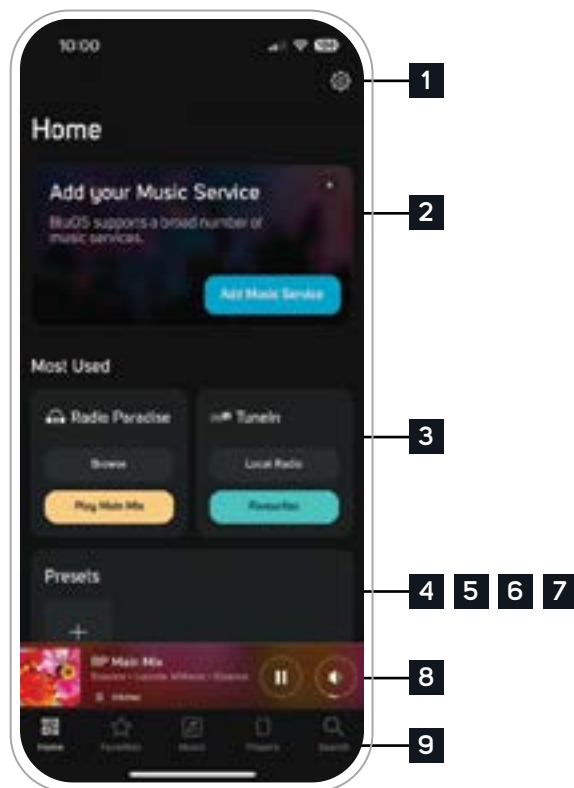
10:00

Home

Add your Music Service

BluOS supports a broad number of music services.

Add Music Service

Most Used

Radio Paradise

Browse

Play Main Mix

TuneIn

Local Radio

Favorites

Presets

+

RP Main Mix

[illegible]

Home

Home Favorites Music Players Search

1

2

3

4 5 6 7

8

9